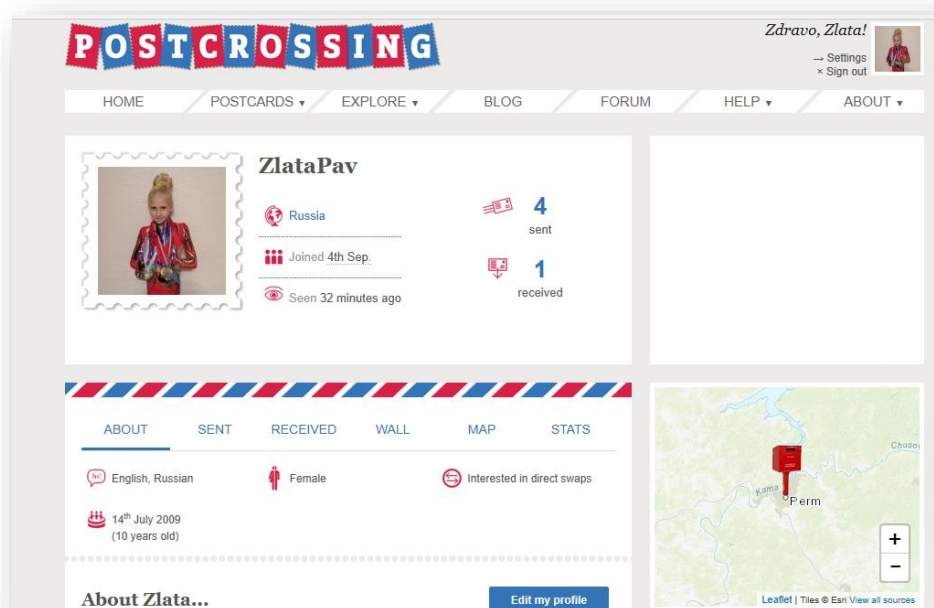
POSTCROSSING

Zdravo, Zlata!
→ Settings
× Sign out

HOME | POSTCARDS ▾ | EXPLORE ▾ | BLOG | FORUM | HELP ▾ | ABOUT ▾

ZlataPav

Russia

Joined 4th Sep.

Seen 32 minutes ago

4
sent

1
received

ABOUT | SENT | RECEIVED | WALL | MAP | STATS

English, Russian

Female

Interested in direct swaps

14th July 2009
(10 years old)

About Zlata...

Edit my profile

Chuso

Kama

Perm

+
−

Leaflet | Tiles © Esri View all sources